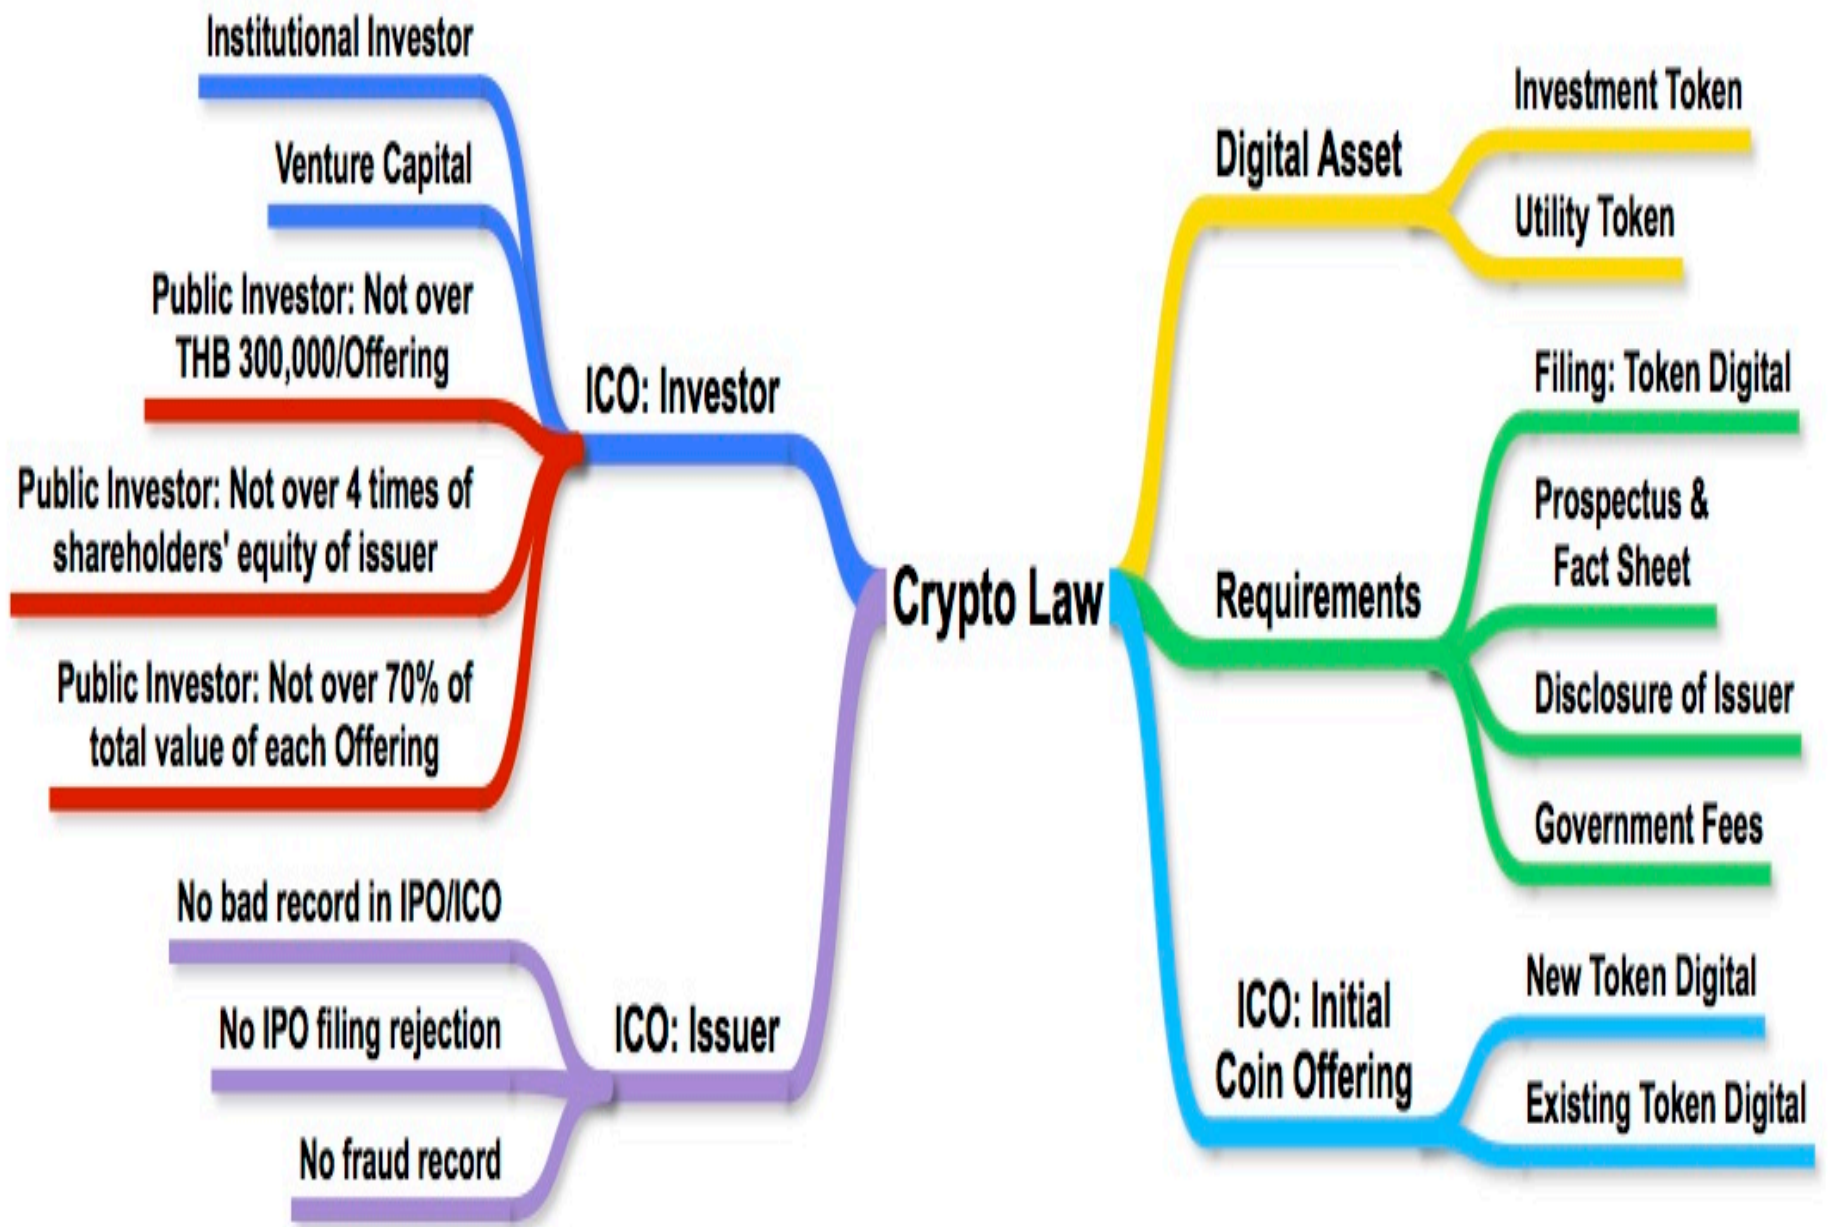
Crypto Law

ICO: Investor

Institutional Investor

Venture Capital

Public Investor: Not over THB 300,000/Offering

Public Investor: Not over 4 times of shareholders' equity of issuer

Public Investor: Not over 70% of total value of each Offering

ICO: Issuer

No bad record in IPO/ICO

No IPO filing rejection

No fraud record

Digital Asset

Investment Token

Utility Token

Requirements

Filing: Token Digital

Prospectus & Fact Sheet

Disclosure of Issuer

Government Fees

ICO: Initial Coin Offering

New Token Digital

Existing Token Digital